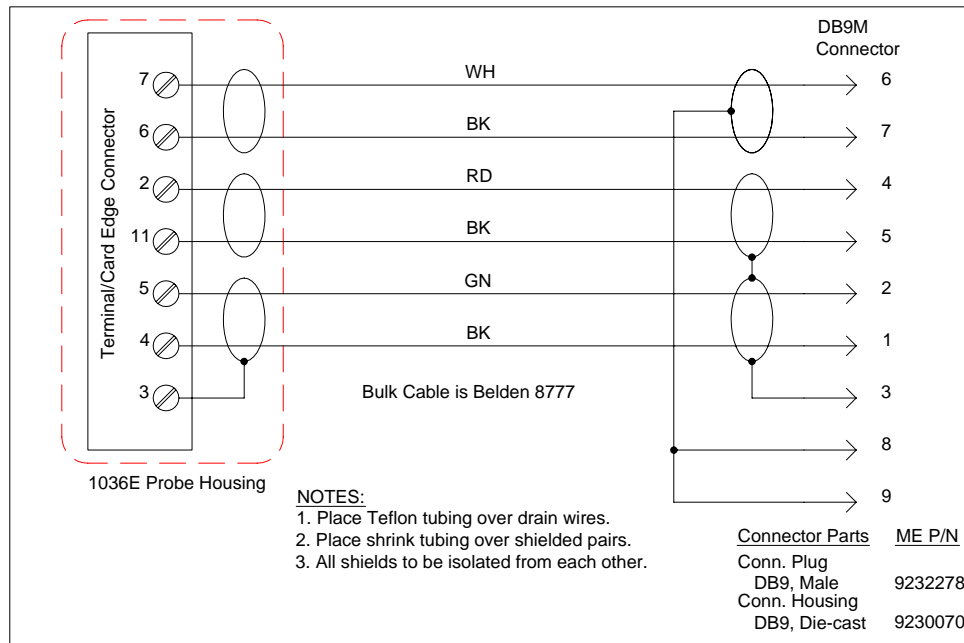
Terminal/Card Edge Connector

7
6
2
11
5
4
3

1036E Probe Housing

WH
BK
RD
BK
GN
BK

Bulk Cable is Belden 8777

DB9M
Connector

6
7
4
5
2
1
3
8
9

NOTES:
1. Place Teflon tubing over drain wires.
2. Place shrink tubing over shielded pairs.
3. All shields to be isolated from each other.

| Connector Parts | ME P/N |
|---|---|
| Conn. Plug DB9, Male | 9232278 |
| Conn. Housing DB9, Die-cast | 9230070 |